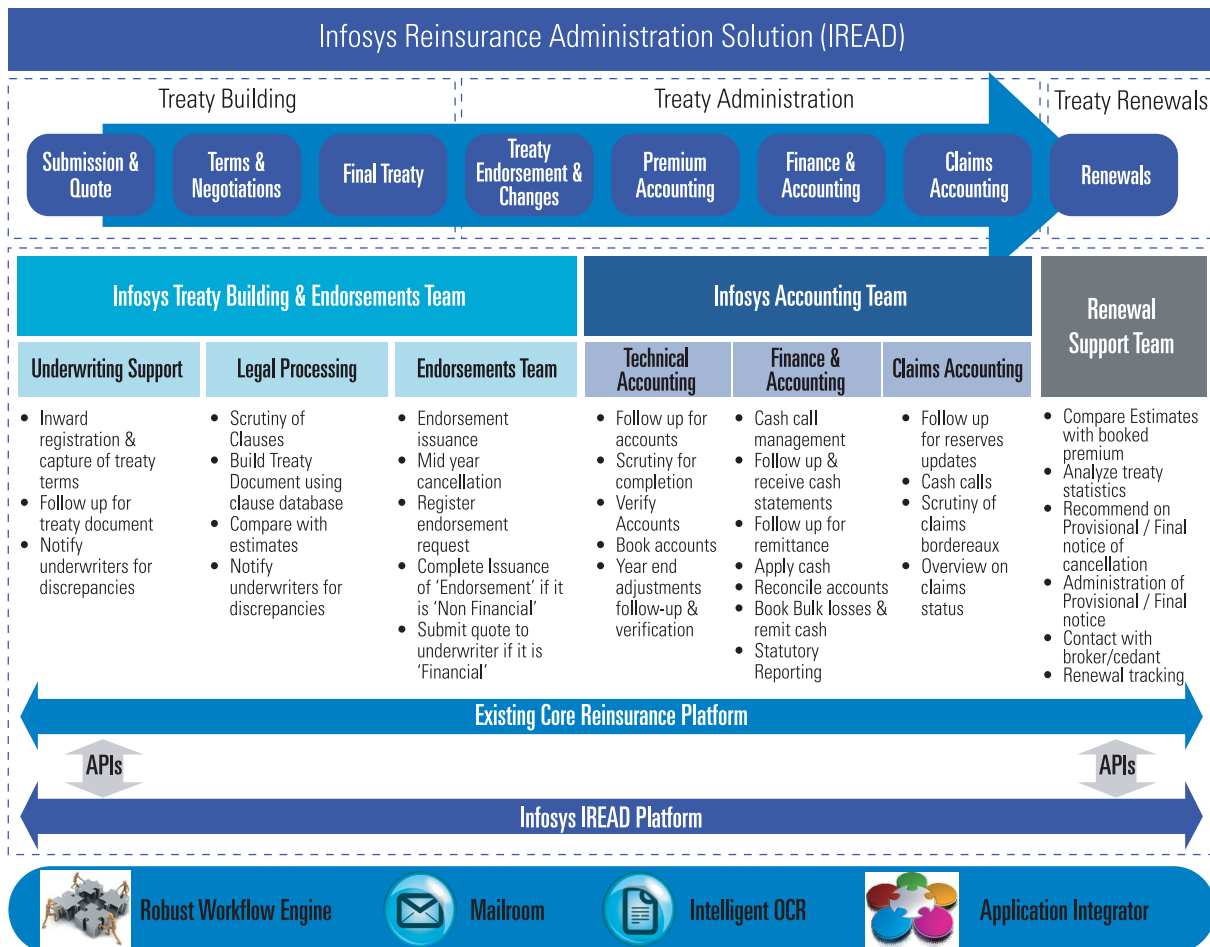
Infosys Reinsurance Administration Solution (IREAD)

Treaty Building

Treaty Administration

Treaty Renewals

Submission & Quote

Terms & Negotiations

Final Treaty

Treaty Endorsement & Changes

Premium Accounting

Finance & Accounting

Claims Accounting

Renewals

Infosys Treaty Building & Endorsements Team

Infosys Accounting Team

Renewal Support Team

Underwriting Support

- Inward registration & capture of treaty terms
- Follow up for treaty document
- Notify underwriters for discrepancies

Legal Processing

- Scrutiny of Clauses
- Build Treaty Document using clause database
- Compare with estimates
- Notify underwriters for discrepancies

Endorsements Team

- Endorsement issuance
- Mid year cancellation
- Register endorsement request
- Complete Issuance of 'Endorsement' if it is 'Non Financial'
- Submit quote to underwriter if it is 'Financial'

Technical Accounting

- Follow up for accounts
- Scrutiny for completion
- Verify Accounts
- Book accounts
- Year end adjustments follow-up & verification

Finance & Accounting

- Cash call management
- Follow up & receive cash statements
- Follow up for remittance
- Apply cash
- Reconcile accounts
- Book Bulk losses & remit cash
- Statutory Reporting

Claims Accounting

- Follow up for reserves updates
- Cash calls
- Scrutiny of claims bordereaux
- Overview on claims status

- Compare Estimates with booked premium
- Analyze treaty statistics
- Recommend on Provisional / Final notice of cancellation
- Administration of Provisional / Final notice
- Contact with broker/cedant
- Renewal tracking

Existing Core Reinsurance Platform

APIs

APIs

Infosys IREAD Platform

Robust Workflow Engine

Mailroom

Intelligent OCR

Application Integrator